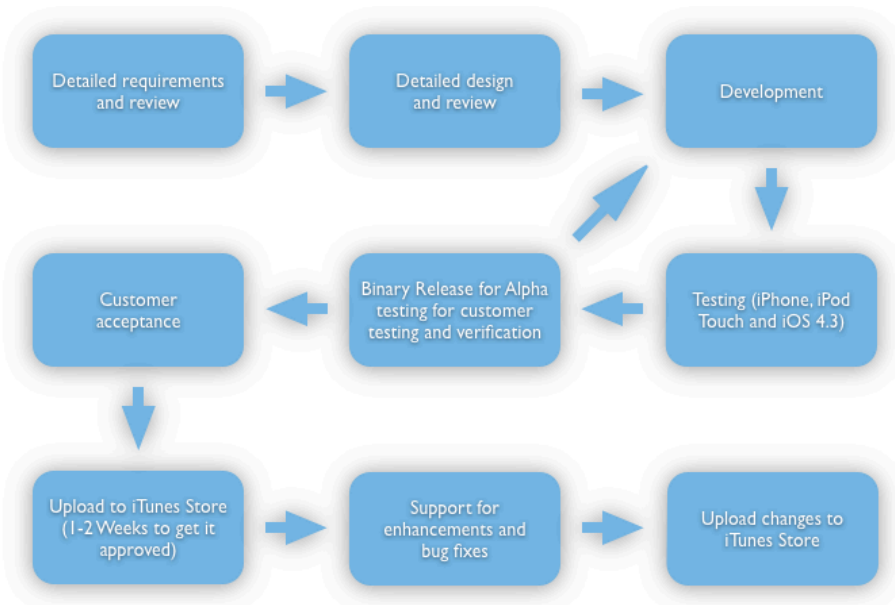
Detailed requirements and review

Detailed design and review

Development

Testing (iPhone, iPod Touch and iOS 4.3)

Binary Release for Alpha testing for customer testing and verification

Customer acceptance

Upload to iTunes Store (1-2 Weeks to get it approved)

Support for enhancements and bug fixes

Upload changes to iTunes Store